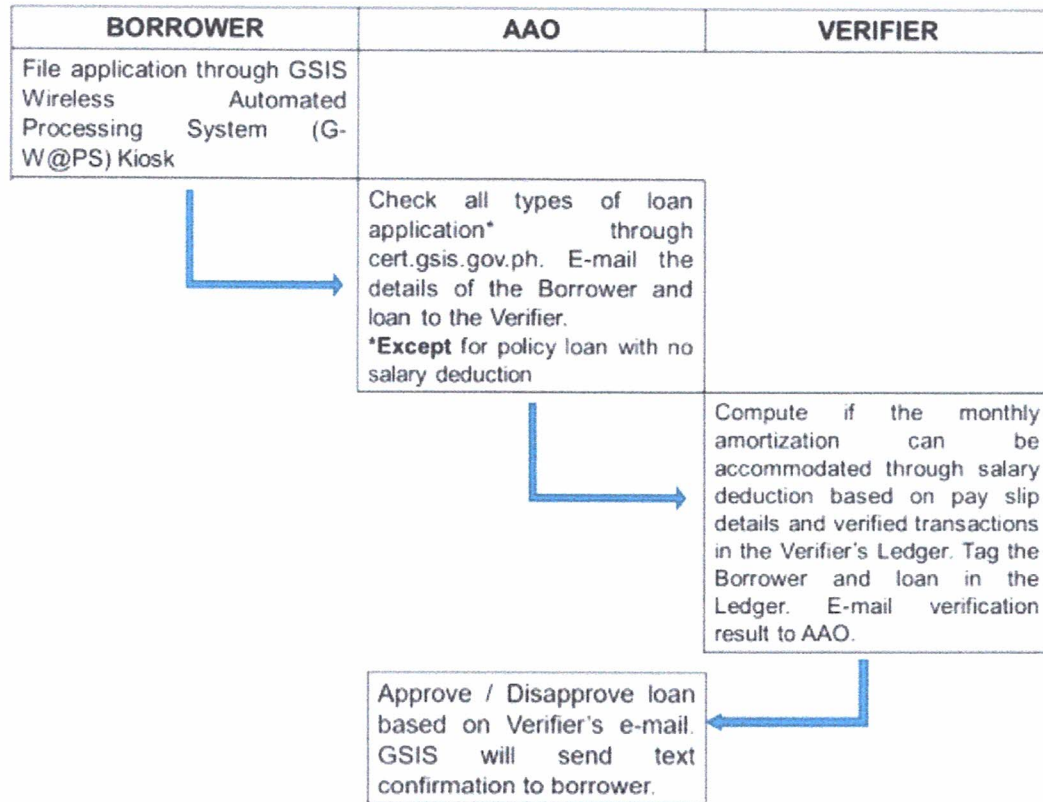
| BORROWER | AAO | VERIFIER |
|---|---|---|
| File application through GSIS Wireless Automated Processing System (G-W@PS) Kiosk | | |
| | Check all types of loan application* through cert.gsis.gov.ph. E-mail the details of the Borrower and loan to the Verifier. *Except for policy loan with no salary deduction | |
| | | Compute if the monthly amortization can be accommodated through salary deduction based on pay slip details and verified transactions in the Verifier's Ledger. Tag the Borrower and loan in the Ledger. E-mail verification result to AAO. |
| | Approve / Disapprove loan based on Verifier's e-mail. GSIS will send text confirmation to borrower. | |